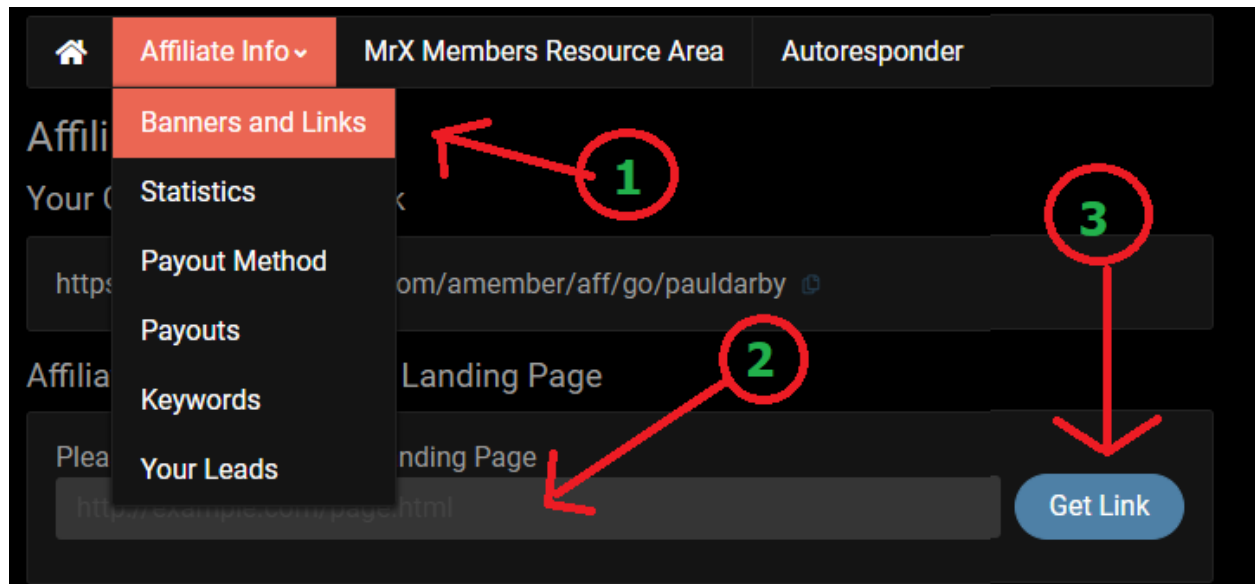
Affiliate Info
MrX Members Resource Area
Autoresponder

Banners and Links
Statistics
Payout Method
Payouts
Keywords
Your Leads

Affili
Your C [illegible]k
https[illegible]om/amember/aff/go/pauldarby

Affilia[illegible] Landing Page

Plea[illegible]nding Page
http://example.com/page.html
Get Link

1
2
3